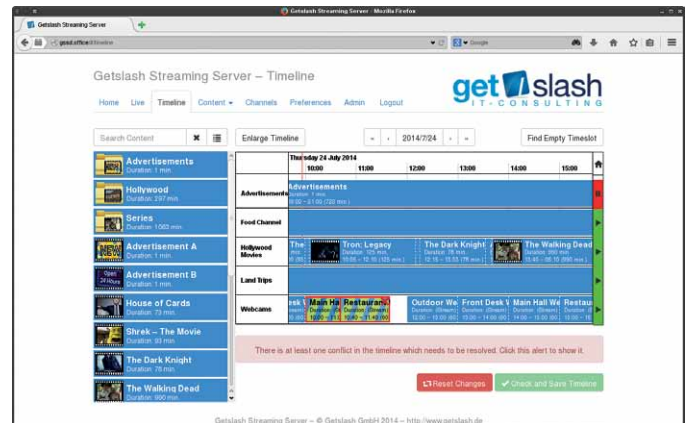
Getslash Streaming Server - Mozilla Firefox

Getslash Streaming Server

gssd.office/timeline

Google

Getslash Streaming Server – Timeline

get slash IT-CONSULTING

Home Live Timeline Content Channels Preferences Admin Logout

Search Content

Enlarge Timeline

« ‹ 2014/7/24 › »

Find Empty Timeslot

Advertisements
Duration: 1 min.

Hollywood
Duration: 297 min.

Series
Duration: 1063 min.

Advertisement A
Duration: 1 min.

Advertisement B
Duration: 1 min.

House of Cards
Duration: 73 min.

Shrek – The Movie
Duration: 93 min.

The Dark Knight
Duration: 76 min.

The Walking Dead
Duration: 990 min.

Thursday 24 July 2014

10:00 11:00 12:00 13:00 14:00 15:00

Advertisements

Advertisements
Duration: 1 min.
09:00 – 21:00 (720 min.)

Food Channel

Hollywood Movies

The

Tron: Legacy
Duration: 125 min.
10:05 – 12:10 (125 min.)

The Dark Knight
Duration: 76 min.
12:15 – 13:55 (76 min.)

The Walking Dead
Duration: 990 min.
13:45 – 06:15 (990 min.)

Land Trips

Webcams

Desk V

Main Ha

Restaurant

Outdoor We
Duration: (Stream)
12:00 – 13:00 (60 min.)

Front Desk V
Duration: (Stream)
13:00 – 14:00 (60 min.)

Main Hall We
Duration: (Stream)
14:00 – 15:00 (60 min.)

Restau

There is at least one conflict in the timeline which needs to be resolved. Click this alert to show it.

Reset Changes

Check and Save Timeline

Getslash Streaming Server – © Getslash GmbH 2014 – http://www.getslash.de